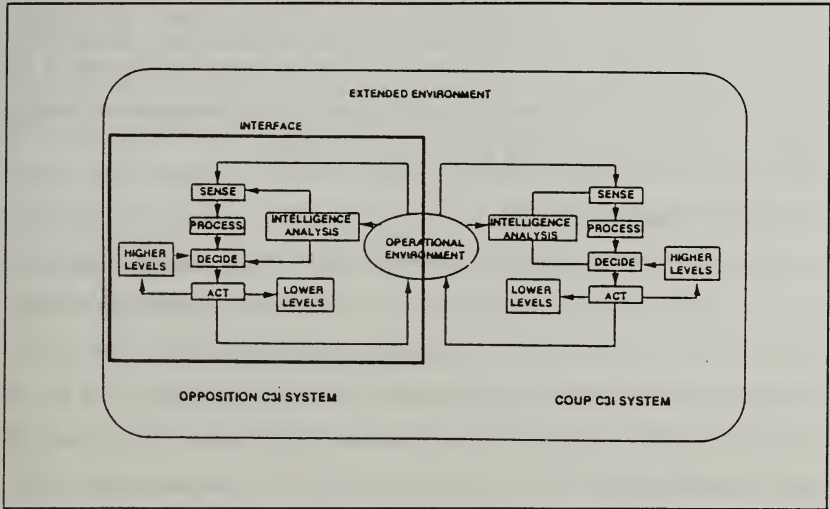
EXTENDED ENVIRONMENT

INTERFACE

SENSE

PROCESS

INTELLIGENCE ANALYSIS

HIGHER LEVELS

DECIDE

ACT

LOWER LEVELS

OPERATIONAL ENVIRONMENT

SENSE

INTELLIGENCE ANALYSIS

PROCESS

DECIDE

HIGHER LEVELS

LOWER LEVELS

ACT

OPPOSITION C3I SYSTEM

COUP C3I SYSTEM